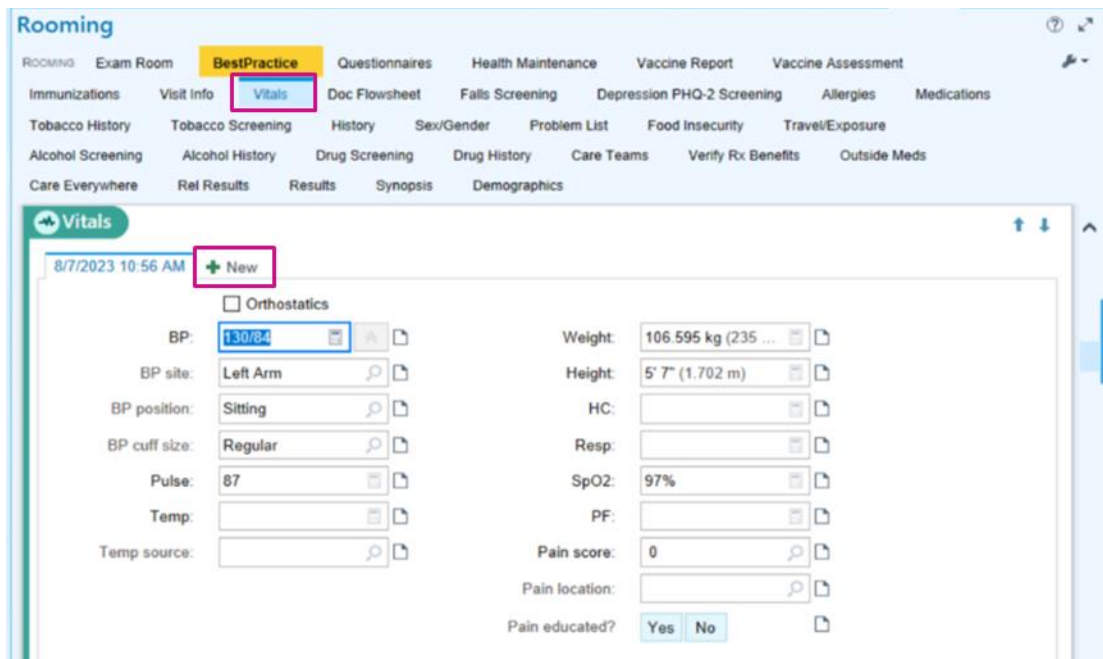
Rooming

ROOMING Exam Room BestPractice Questionnaires Health Maintenance Vaccine Report Vaccine Assessment

Immunizations Visit Info Vitals Doc Flowsheet Falls Screening Depression PHQ-2 Screening Allergies Medications

Tobacco History Tobacco Screening History Sex/Gender Problem List Food Insecurity Travel/Exposure

Alcohol Screening Alcohol History Drug Screening Drug History Care Teams Verify Rx Benefits Outside Meds

Care Everywhere Rel Results Results Synopsis Demographics

Vitals

8/7/2023 10:56 AM + New

Orthostatics

BP: 130/84

BP site: Left Arm

BP position: Sitting

BP cuff size: Regular

Pulse: 87

Temp:

Temp source:

Weight: 106.595 kg (235 ...

Height: 5' 7" (1.702 m)

HC:

Resp:

SpO2: 97%

PF:

Pain score: 0

Pain location:

Pain educated? Yes No